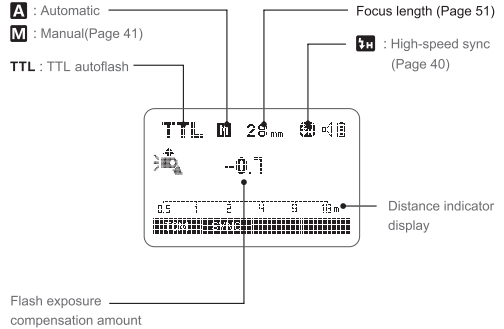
A : Automatic

M : Manual(Page 41)

TTL : TTL autoflash

Focus length (Page 51)

High-speed sync (Page 40)

TTL M 28mm

-0.7

0.5 1 2 4 9 18m

Distance indicator display

Flash exposure compensation amount